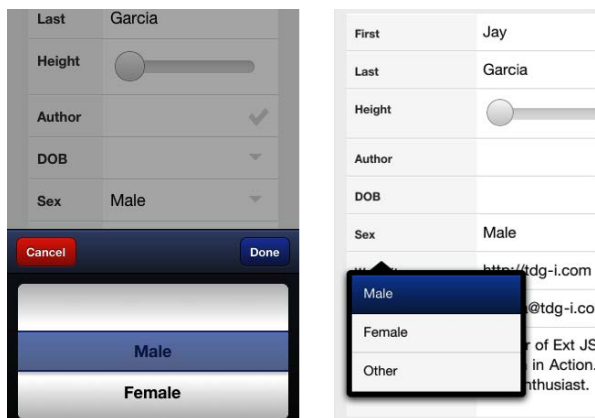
Last Garcia

Height

Author

DOB

Sex Male

Cancel

Done

Male

Female

First Jay

Last Garcia

Height

Author

DOB

Sex Male

http://tdg-i.com

@tdg-i.co

Male

Female

Other

r of Ext JS

in Action.

nthusiast.